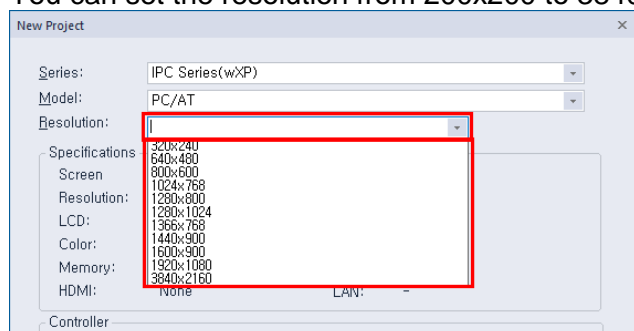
You can set the resolution from 200x200 to 38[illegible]

New Project

×

Series: IPC Series(wXP)

Model: PC/AT

Resolution:

320x240
640x480
800x600
1024x768
1280x800
1280x1024
1366x768
1440x900
1600x900
1920x1080
3840x2160

Specifications

Screen

Resolution:

LCD:

Color:

Memory:

HDMI: None

LAN: -

Controller